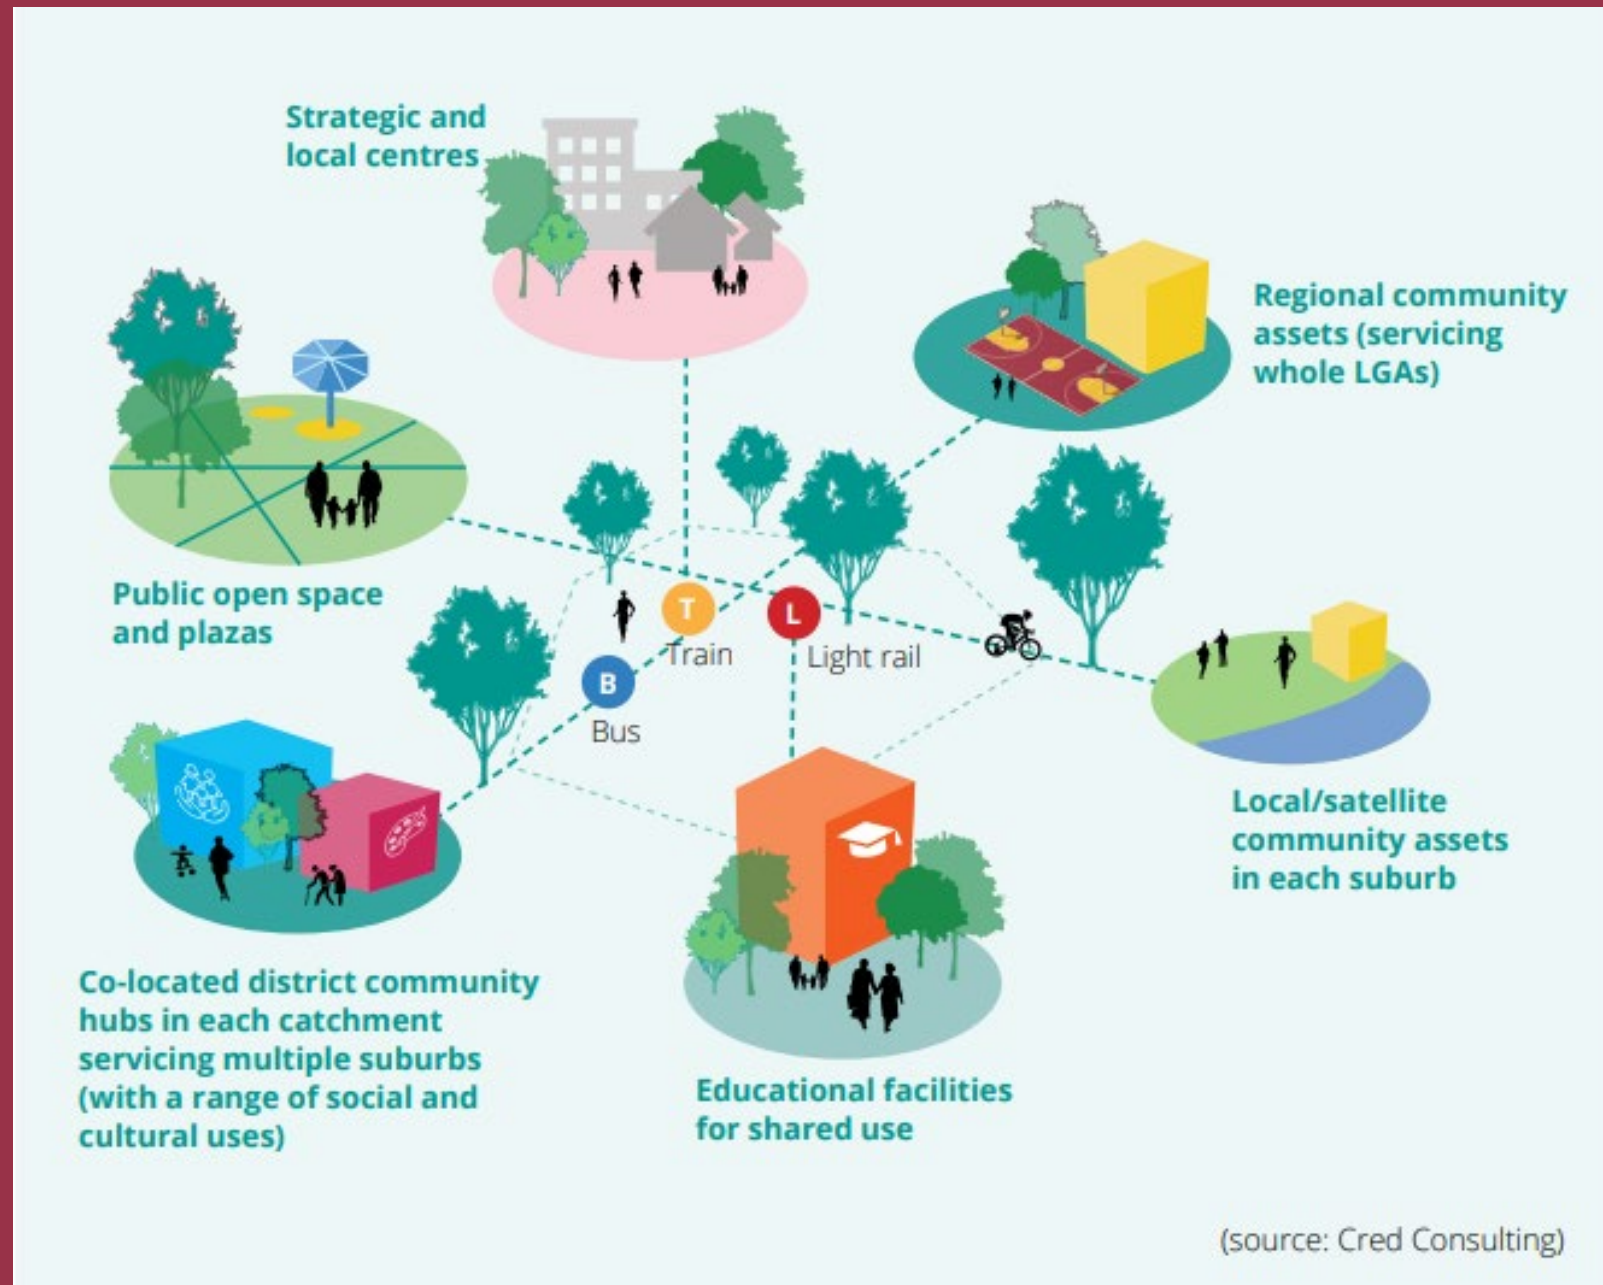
Strategic and local centres

Regional community assets (servicing whole LGAs)

Public open space and plazas

T
Train

L
Light rail

B
Bus

Local/satellite community assets in each suburb

Co-located district community hubs in each catchment servicing multiple suburbs (with a range of social and cultural uses)

Educational facilities for shared use

(source: Cred Consulting)